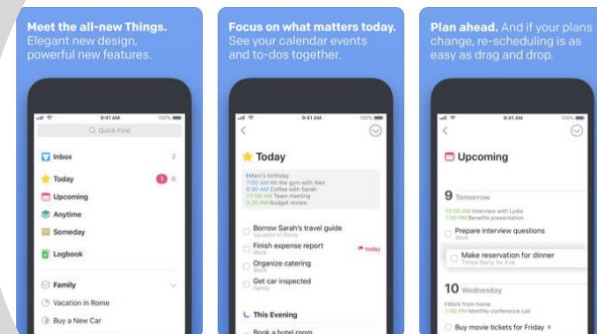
Meet the all-new Things. Elegant new design, powerful new features.

9:41 AM

Quick Find

Inbox 2

Today 1 6

Upcoming

Anytime

Someday

Logbook

Family

Vacation in Rome

Buy a New Car

Focus on what matters today. See your calendar events and to-dos together.

9:41 AM

Today

Eileen's birthday
7:00 AM Hit the gym with Alex
8:30 AM Coffee with Sarah
11:00 AM Team meeting
3:30 PM Budget review

Borrow Sarah's travel guide
Vacation in Rome

Finish expense report today
Work

Organize catering
Work

Get car inspected
Family

This Evening

Book a hotel room

Plan ahead. And if your plans change, re-scheduling is as easy as drag and drop.

9:41 AM

Upcoming

9 Tomorrow

10:00 AM Interview with Lydia
4:00 PM Benefits presentation

Prepare interview questions
Work

Make reservation for dinner
Throw Party for Eve

10 Wednesday

Eileen from home
11:00 AM Monthly conference call

Buy movie tickets for Friday